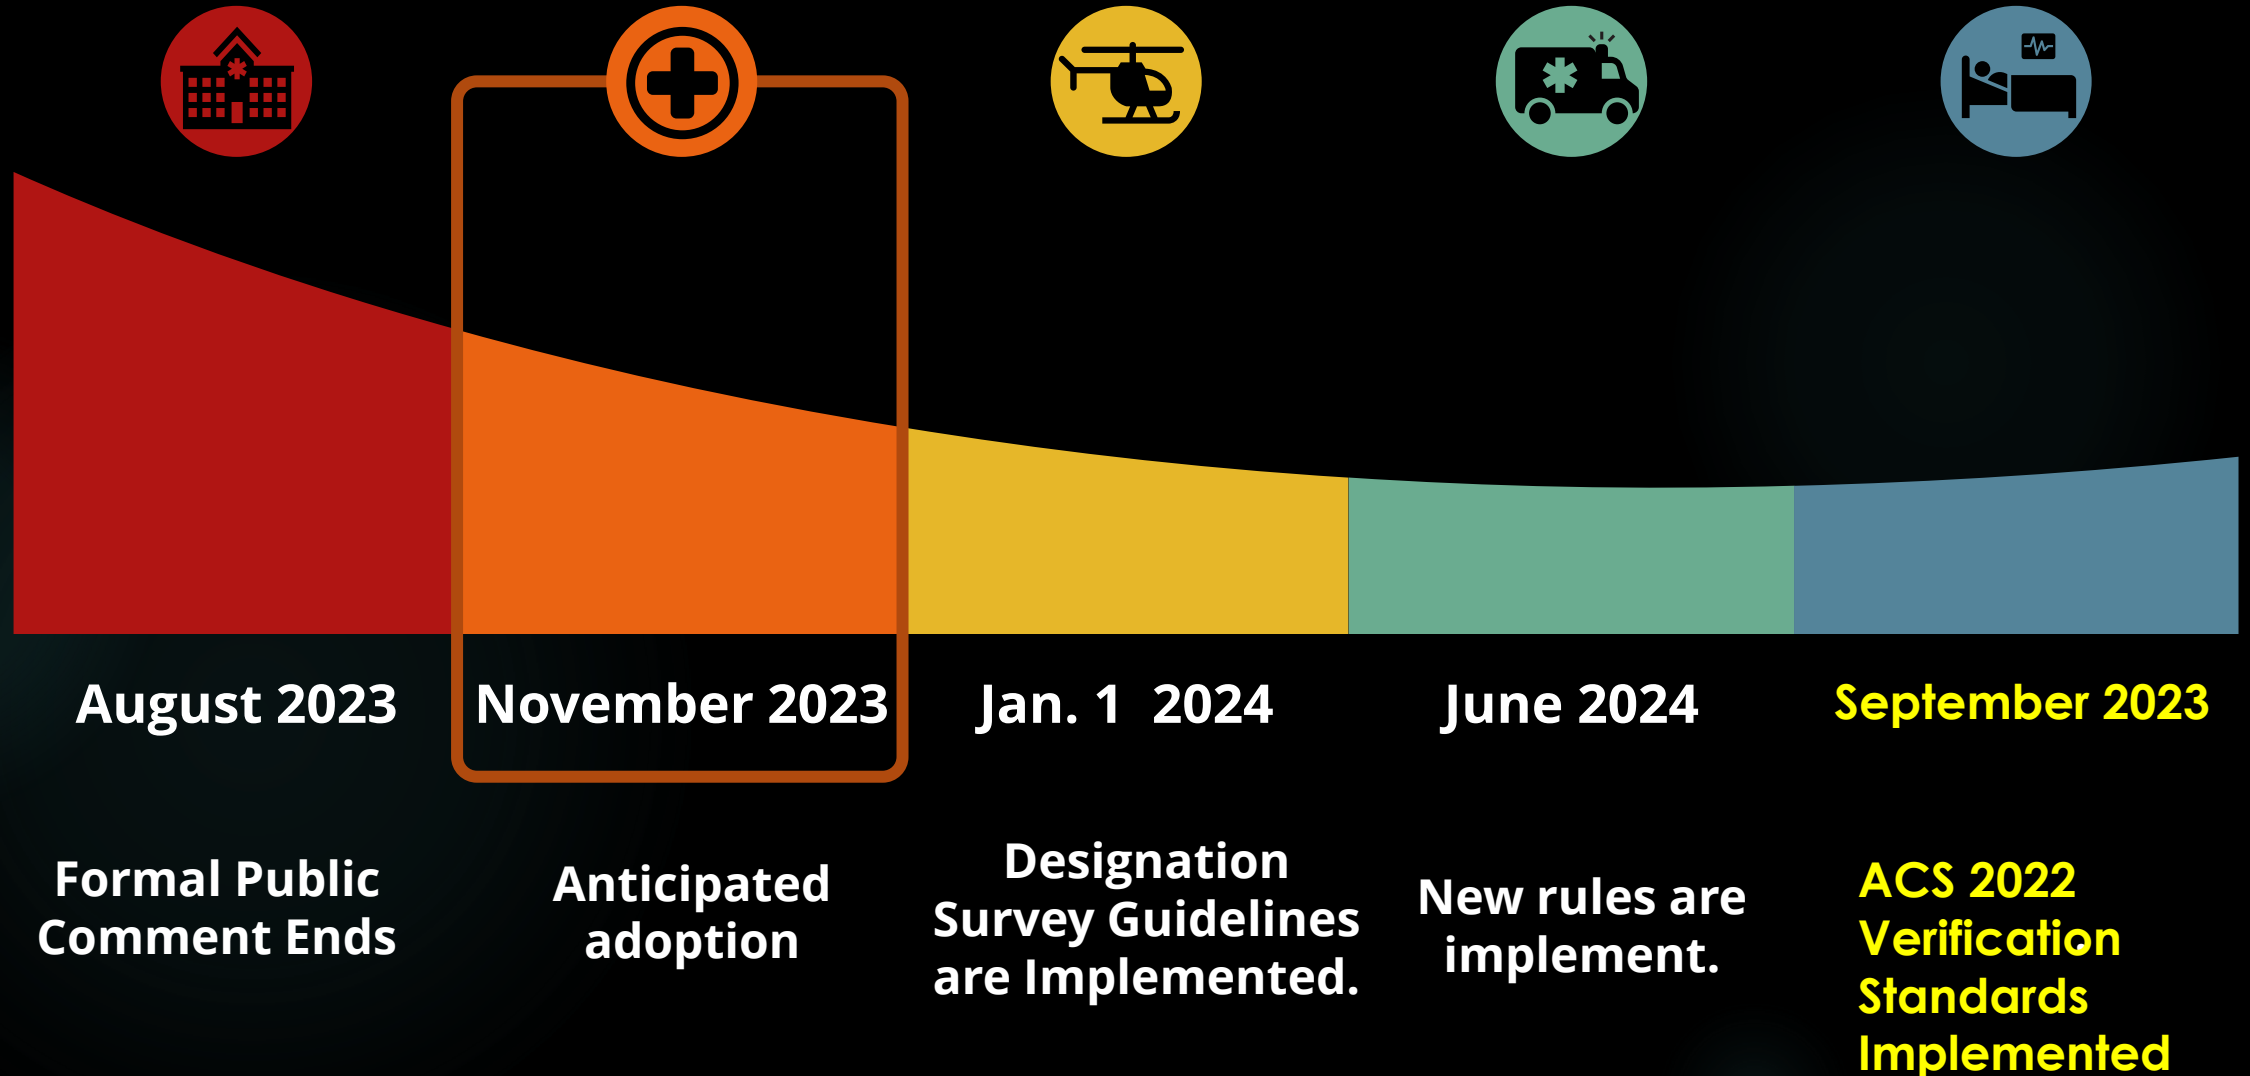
August 2023

Formal Public Comment Ends

November 2023

Anticipated adoption

Jan. 1 2024

Designation Survey Guidelines are Implemented.

June 2024

New rules are implement.

September 2023

ACS 2022 Verification Standards Implemented